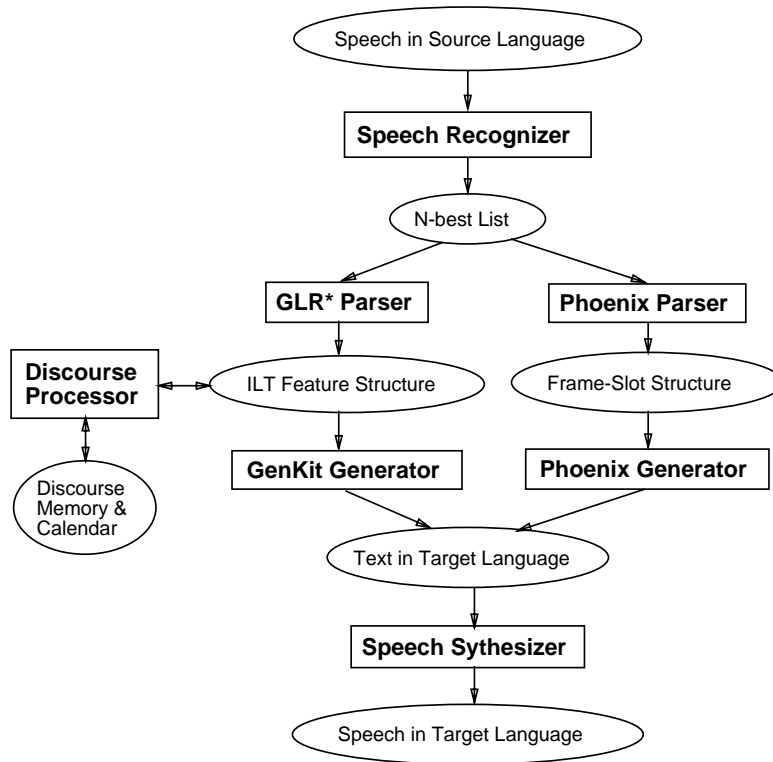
Speech in Source Language

Speech Recognizer

N-best List

GLR* Parser

Phoenix Parser

Discourse Processor

ILT Feature Structure

Frame-Slot Structure

Discourse Memory & Calendar

GenKit Generator

Phoenix Generator

Text in Target Language

Speech Sythesizer

Speech in Target Language